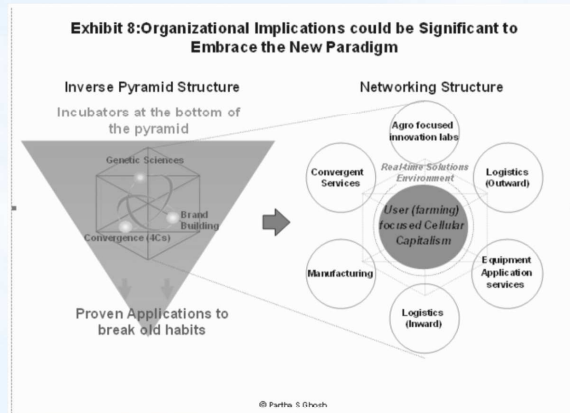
Exhibit 8:Organizational Implications could be Significant to Embrace the New Paradigm

Inverse Pyramid Structure

Incubators at the bottom of the pyramid

Genetic Sciences

Brand Building

Convergence (4Cs)

Proven Applications to break old habits

Networking Structure

Agro focused innovation labs

Convergent Services

Real-time Solutions Environment

Logistics (Outward)

User (farming) focused Cellular Capitalism

Manufacturing

Equipment Application services

Logistics (Inward)

© Partha S Ghosh